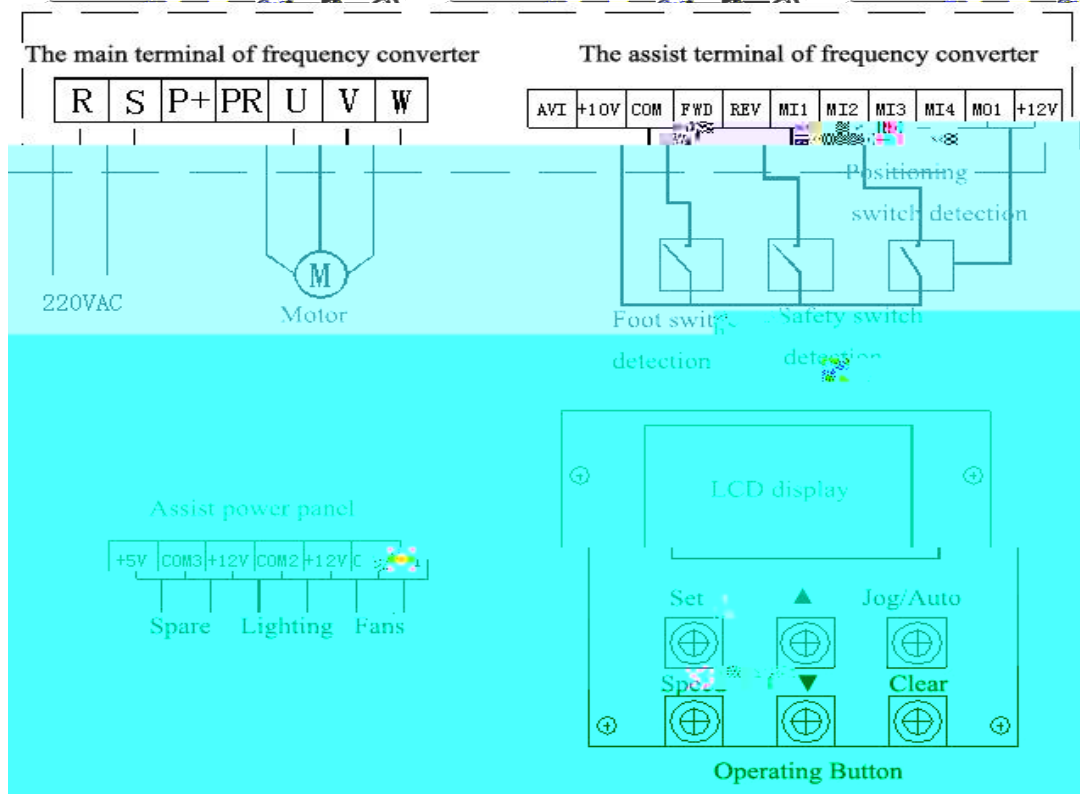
The main terminal of frequency converter

| R | S | P+ | PR | U | V | W |
|---|---|---|---|---|---|---|

The assist terminal of frequency converter

| AVI | +10V | COM | FWD | REV | MI1 | MI2 | MI3 | MI4 | MO1 | +12V |
|---|---|---|---|---|---|---|---|---|---|---|

Positioning switch detection

220VAC

M

Motor

Foot swit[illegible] detection

Safety switch detection

Assist power panel

| +5V | COM3 | +12V | COM2 | +12V | C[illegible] |
|---|---|---|---|---|---|

Spare Lighting Fans

LCD display

Set ▲ Jog/Auto

Sp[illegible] ▼ Clear

Operating Button